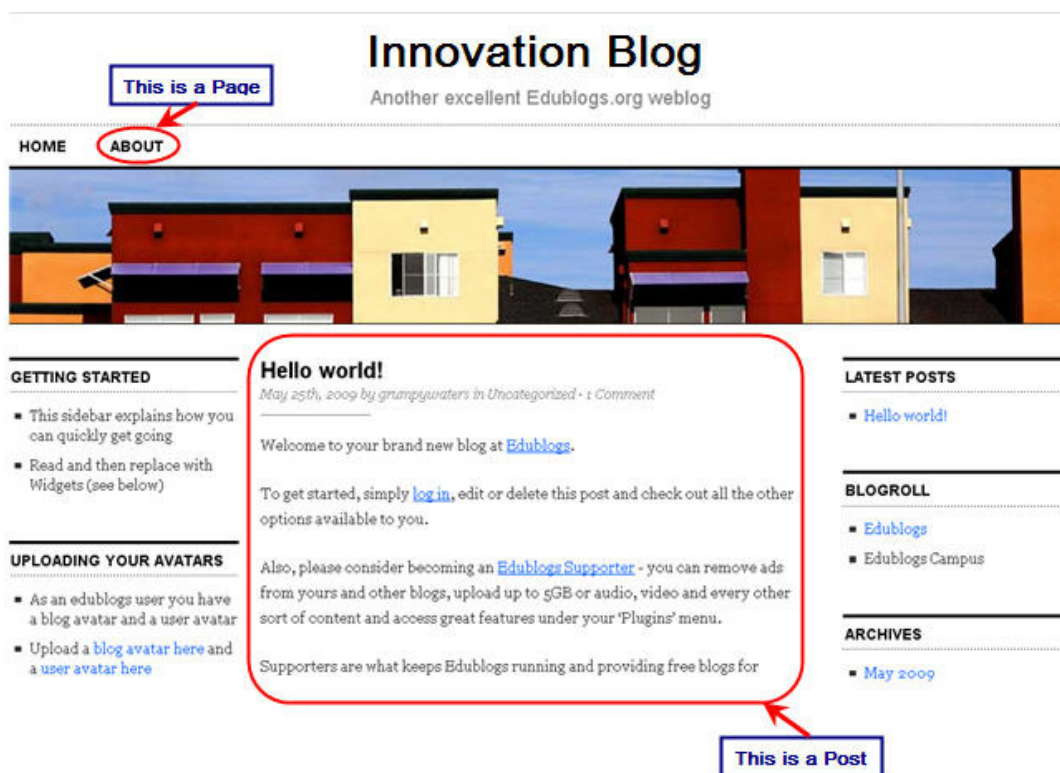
Innovation Blog

Another excellent Edublogs.org weblog

This is a Page

HOME ABOUT

GETTING STARTED

- This sidebar explains how you can quickly get going
- Read and then replace with Widgets (see below)

UPLOADING YOUR AVATARS

- As an edublogs user you have a blog avatar and a user avatar
- Upload a blog avatar here and a user avatar here

Hello world!

May 25th, 2009 by grumpywaters in Uncategorized • 1 Comment

Welcome to your brand new blog at Edublogs.

To get started, simply log in, edit or delete this post and check out all the other options available to you.

Also, please consider becoming an Edublogs Supporter - you can remove ads from yours and other blogs, upload up to 5GB or audio, video and every other sort of content and access great features under your 'Plugins' menu.

Supporters are what keeps Edublogs running and providing free blogs for

This is a Post

LATEST POSTS

- Hello world!

BLOGROLL

- Edublogs
- Edublogs Campus

ARCHIVES

- May 2009